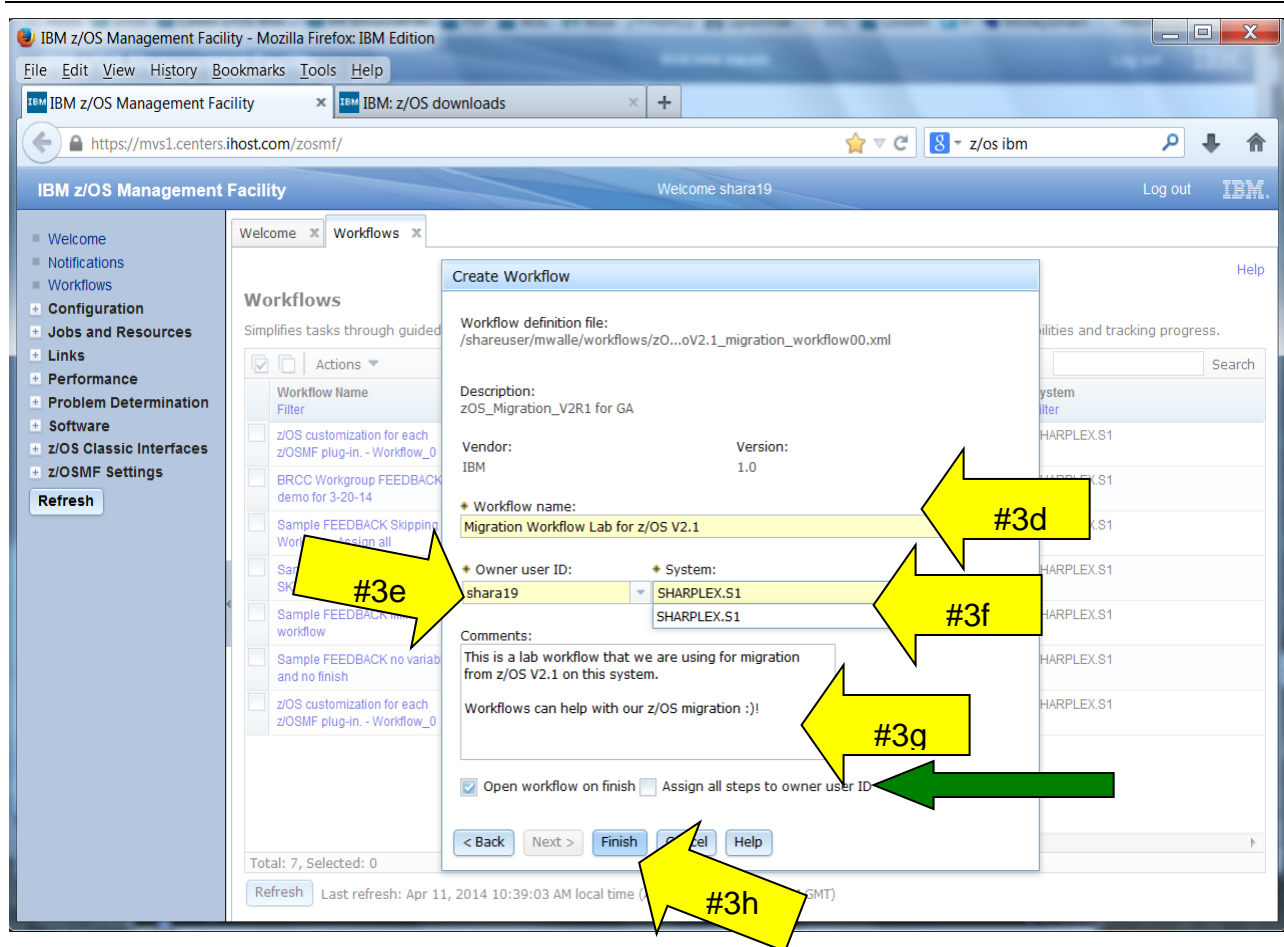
IBM z/OS Management Facility - Mozilla Firefox: IBM Edition

File Edit View History Bookmarks Tools Help

IBM z/OS Management Facility ×
IBM: z/OS downloads ×
+

https://mvs1.centers.ihost.com/zosmf/

z/os ibm

IBM z/OS Management Facility
Welcome shara19
Log out
IBM.

Welcome
Notifications
Workflows
Configuration
Jobs and Resources
Links
Performance
Problem Determination
Software
z/OS Classic Interfaces
z/OSMF Settings
Refresh

Welcome ×
Workflows ×

Help

Workflows

Simplifies tasks through guided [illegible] bilities and tracking progress.

Actions
Search

| Workflow Name Filter | System Filter |
|---|---|
| z/OS customization for each z/OSMF plug-in. - Workflow_0 | SHARPLEX.S1 |
| BRCC Workgroup FEEDBACK demo for 3-20-14 | SHARPLEX.S1 |
| Sample FEEDBACK Skipping Work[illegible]ssign all | SHARPLEX.S1 |
| Sa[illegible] SK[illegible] | SHARPLEX.S1 |
| Sample FEEDBACK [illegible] workflow | SHARPLEX.S1 |
| Sample FEEDBACK no variab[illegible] and no finish | SHARPLEX.S1 |
| z/OS customization for each z/OSMF plug-in. - Workflow_0 | SHARPLEX.S1 |

Total: 7, Selected: 0

Refresh
Last refresh: Apr 11, 2014 10:39:03 AM local time ([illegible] GMT)

Create Workflow

Workflow definition file:
/shareuser/mwalle/workflows/zO...oV2.1_migration_workflow00.xml

Description:
zOS_Migration_V2R1 for GA

Vendor:
IBM

Version:
1.0

* Workflow name:
Migration Workflow Lab for z/OS V2.1

* Owner user ID:
shara19

* System:
SHARPLEX.S1
SHARPLEX.S1

Comments:
This is a lab workflow that we are using for migration from z/OS V2.1 on this system.

Workflows can help with our z/OS migration :)!

Open workflow on finish
Assign all steps to owner user ID

< Back
Next >
Finish
C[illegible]cel
Help

#3d
#3e
#3f
#3g
#3h